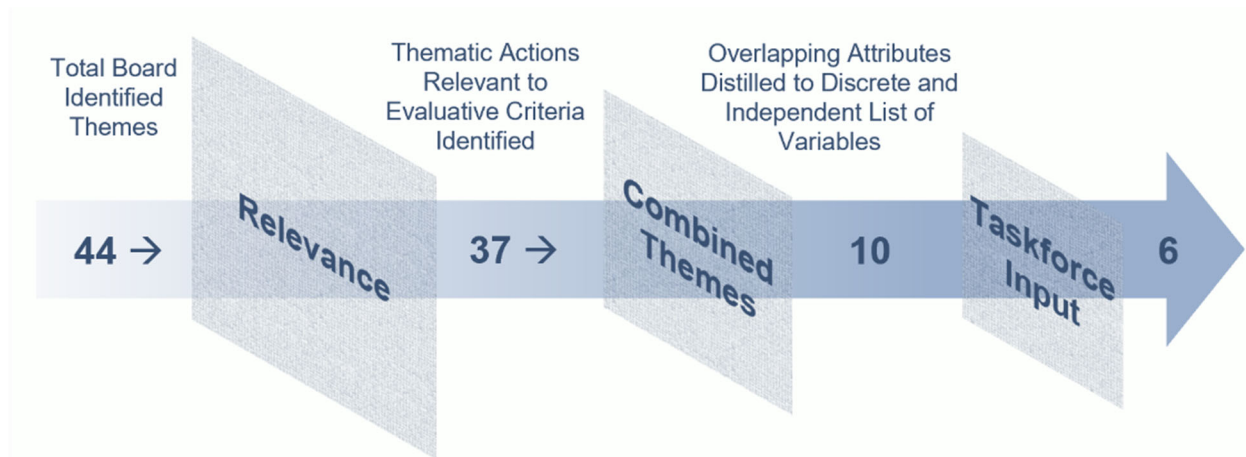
Total Board Identified Themes

44 →

Relevance

Thematic Actions Relevant to Evaluative Criteria Identified

37 →

Combined Themes

Overlapping Attributes Distilled to Discrete and Independent List of Variables

10

Taskforce Input

6